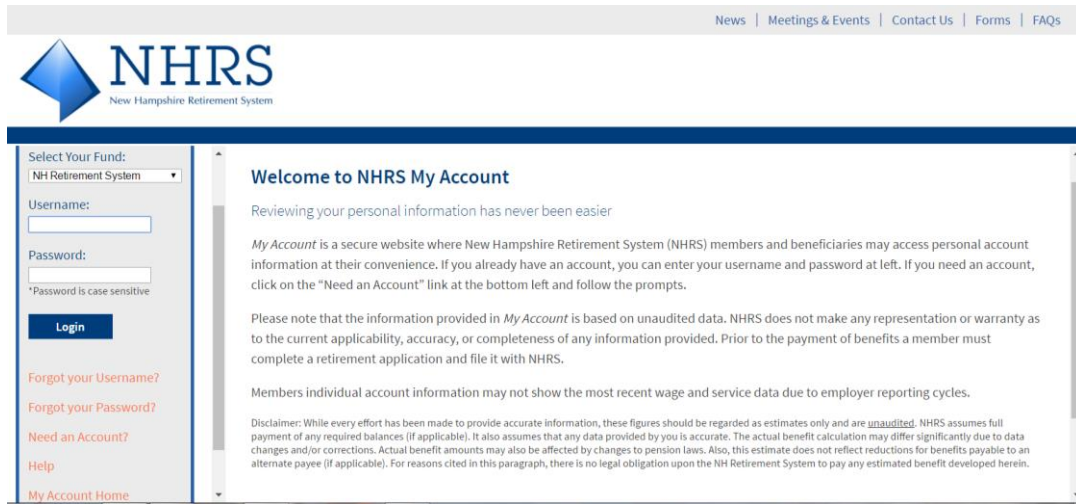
News | Meetings & Events | Contact Us | Forms | FAQs

NHRS
New Hampshire Retirement System

Select Your Fund:
NH Retirement System

Username:

Password:

*Password is case sensitive

Login

Forgot your Username?

Forgot your Password?

Need an Account?

Help

My Account Home

Welcome to NHRS My Account

Reviewing your personal information has never been easier

My Account is a secure website where New Hampshire Retirement System (NHRS) members and beneficiaries may access personal account information at their convenience. If you already have an account, you can enter your username and password at left. If you need an account, click on the "Need an Account" link at the bottom left and follow the prompts.

Please note that the information provided in My Account is based on unaudited data. NHRS does not make any representation or warranty as to the current applicability, accuracy, or completeness of any information provided. Prior to the payment of benefits a member must complete a retirement application and file it with NHRS.

Members individual account information may not show the most recent wage and service data due to employer reporting cycles.

Disclaimer: While every effort has been made to provide accurate information, these figures should be regarded as estimates only and are unaudited. NHRS assumes full payment of any required balances (if applicable). It also assumes that any data provided by you is accurate. The actual benefit calculation may differ significantly due to data changes and/or corrections. Actual benefit amounts may also be affected by changes to pension laws. Also, this estimate does not reflect reductions for benefits payable to an alternate payee (if applicable). For reasons cited in this paragraph, there is no legal obligation upon the NH Retirement System to pay any estimated benefit developed herein.